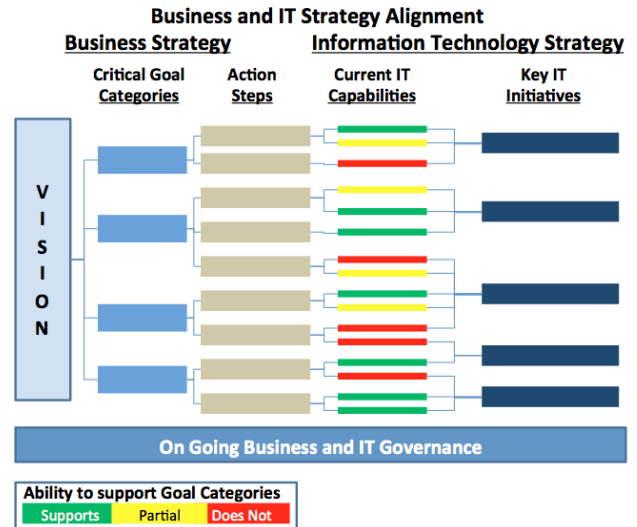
Business and IT Strategy Alignment

Business Strategy

Information Technology Strategy

Critical Goal Categories

Action Steps

Current IT Capabilities

Key IT Initiatives

V
I
S
I
O
N

On Going Business and IT Governance

Ability to support Goal Categories

| Supports | Partial | Does Not |
|---|---|---|